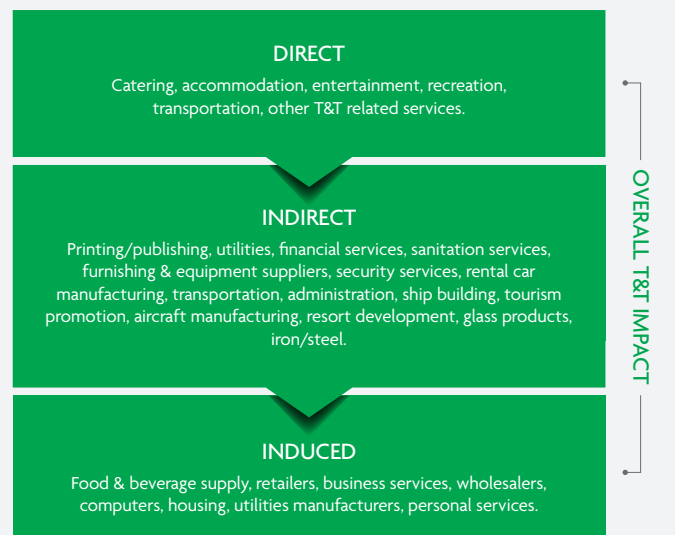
DIRECT

Catering, accommodation, entertainment, recreation, transportation, other T&T related services.

INDIRECT

Printing/publishing, utilities, financial services, sanitation services, furnishing & equipment suppliers, security services, rental car manufacturing, transportation, administration, ship building, tourism promotion, aircraft manufacturing, resort development, glass products, iron/steel.

INDUCED

Food & beverage supply, retailers, business services, wholesalers, computers, housing, utilities manufacturers, personal services.

OVERALL T&T IMPACT